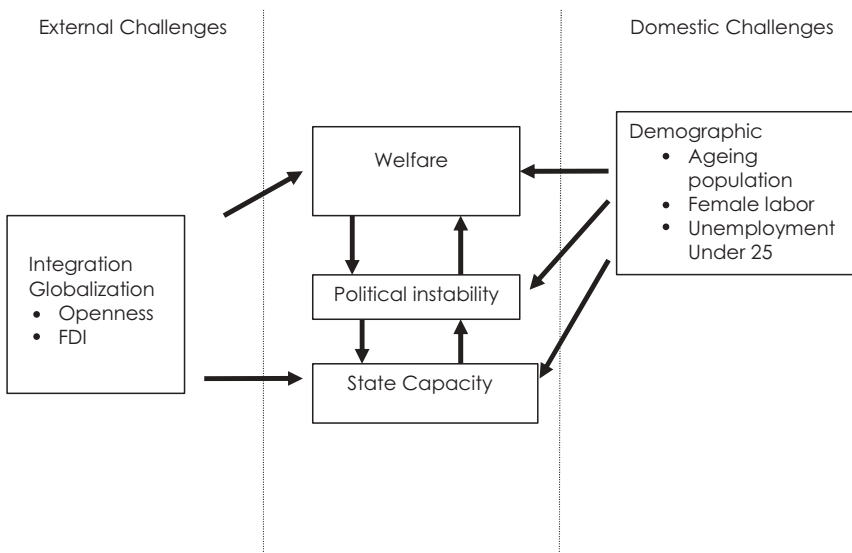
External Challenges

Domestic Challenges

Welfare

Demographic
• Ageing population
• Female labor
• Unemployment Under 25

Integration Globalization
• Openness
• FDI

Political instability

State Capacity